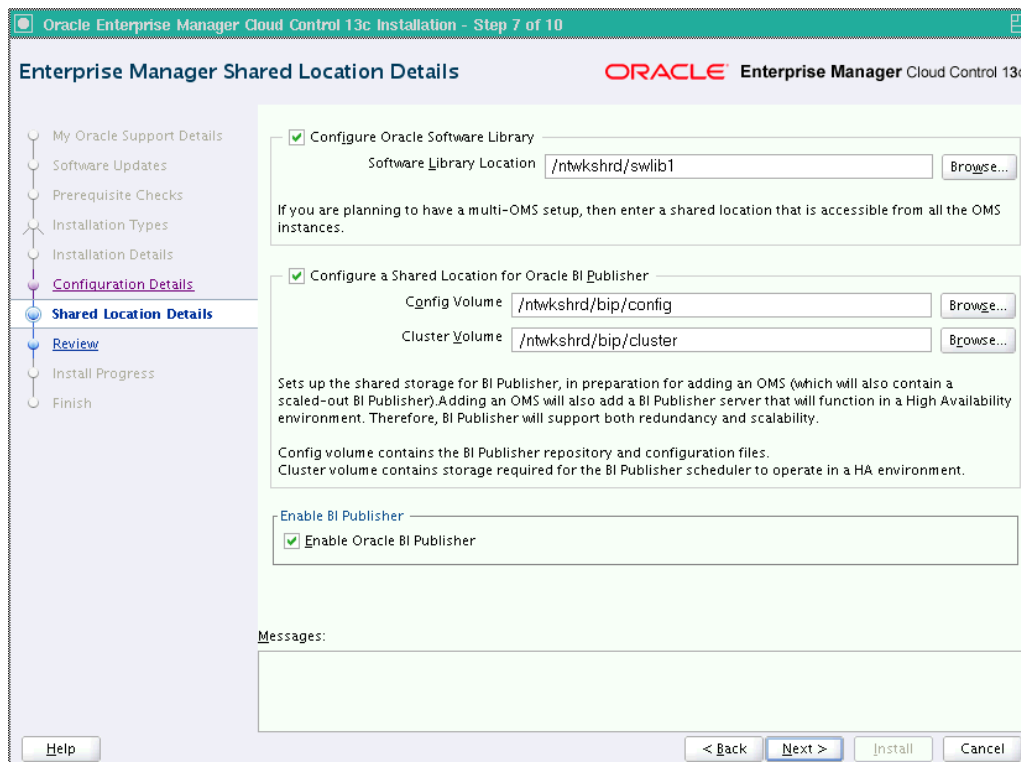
Oracle Enterprise Manager Cloud Control 13c Installation - Step 7 of 10

Enterprise Manager Shared Location Details

ORACLE Enterprise Manager Cloud Control 13c

My Oracle Support Details
Software Updates
Prerequisite Checks
Installation Types
Installation Details
Configuration Details
Shared Location Details
Review
Install Progress
Finish

Configure Oracle Software Library

Software Library Location /ntwkshrd/swlib1 Browse...

If you are planning to have a multi-OMS setup, then enter a shared location that is accessible from all the OMS instances.

Configure a Shared Location for Oracle BI Publisher

Config Volume /ntwkshrd/bip/config Browse...

Cluster Volume /ntwkshrd/bip/cluster Browse...

Sets up the shared storage for BI Publisher, in preparation for adding an OMS (which will also contain a scaled-out BI Publisher).Adding an OMS will also add a BI Publisher server that will function in a High Availability environment. Therefore, BI Publisher will support both redundancy and scalability.

Config volume contains the BI Publisher repository and configuration files.
Cluster volume contains storage required for the BI Publisher scheduler to operate in a HA environment.

Enable BI Publisher

Enable Oracle BI Publisher

Messages:

Help

< Back Next > Install Cancel